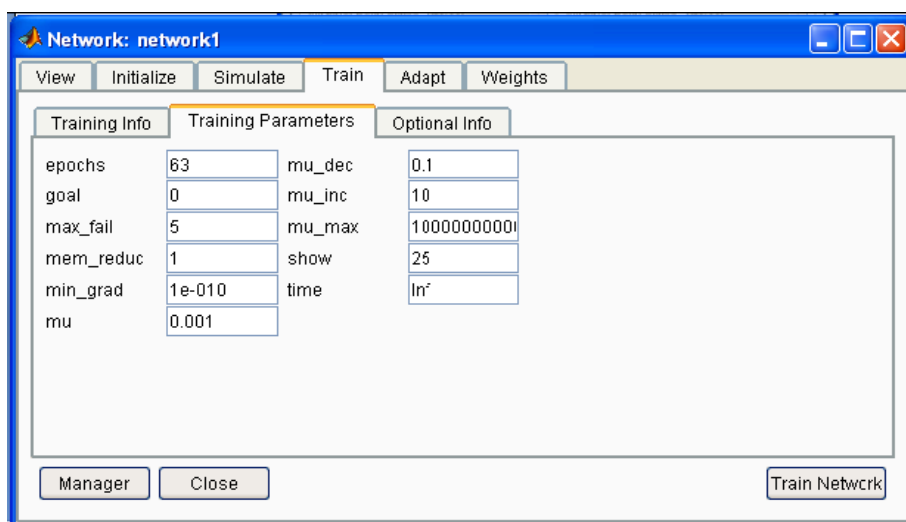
Network: network1

View | Initialize | Simulate | Train | Adapt | Weights

Training Info | Training Parameters | Optional Info

epochs 63
goal 0
max_fail 5
mem_reduc 1
min_grad 1e-010
mu 0.001
mu_dec 0.1
mu_inc 10
mu_max 1000000000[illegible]
show 25
time In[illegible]

Manager
Close
Train Network